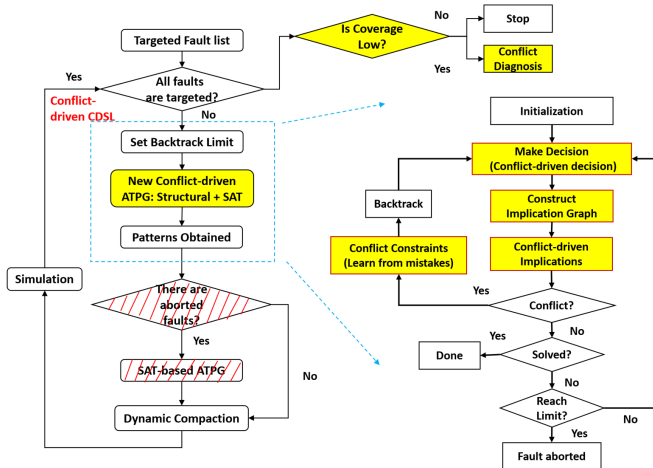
Targeted Fault list

Is Coverage Low?

No

Stop

Yes

Conflict Diagnosis

Yes

All faults are targeted?

Conflict-driven CDSL

No

Set Backtrack Limit

New Conflict-driven ATPG: Structural + SAT

Patterns Obtained

Simulation

There are aborted faults?

Yes

SAT-based ATPG

No

Dynamic Compaction

Initialization

Make Decision (Conflict-driven decision)

Backtrack

Construct Implication Graph

Conflict Constraints (Learn from mistakes)

Conflict-driven Implications

Yes

Conflict?

No

Yes

Done

Solved?

No

Reach Limit?

No

Yes

Fault aborted